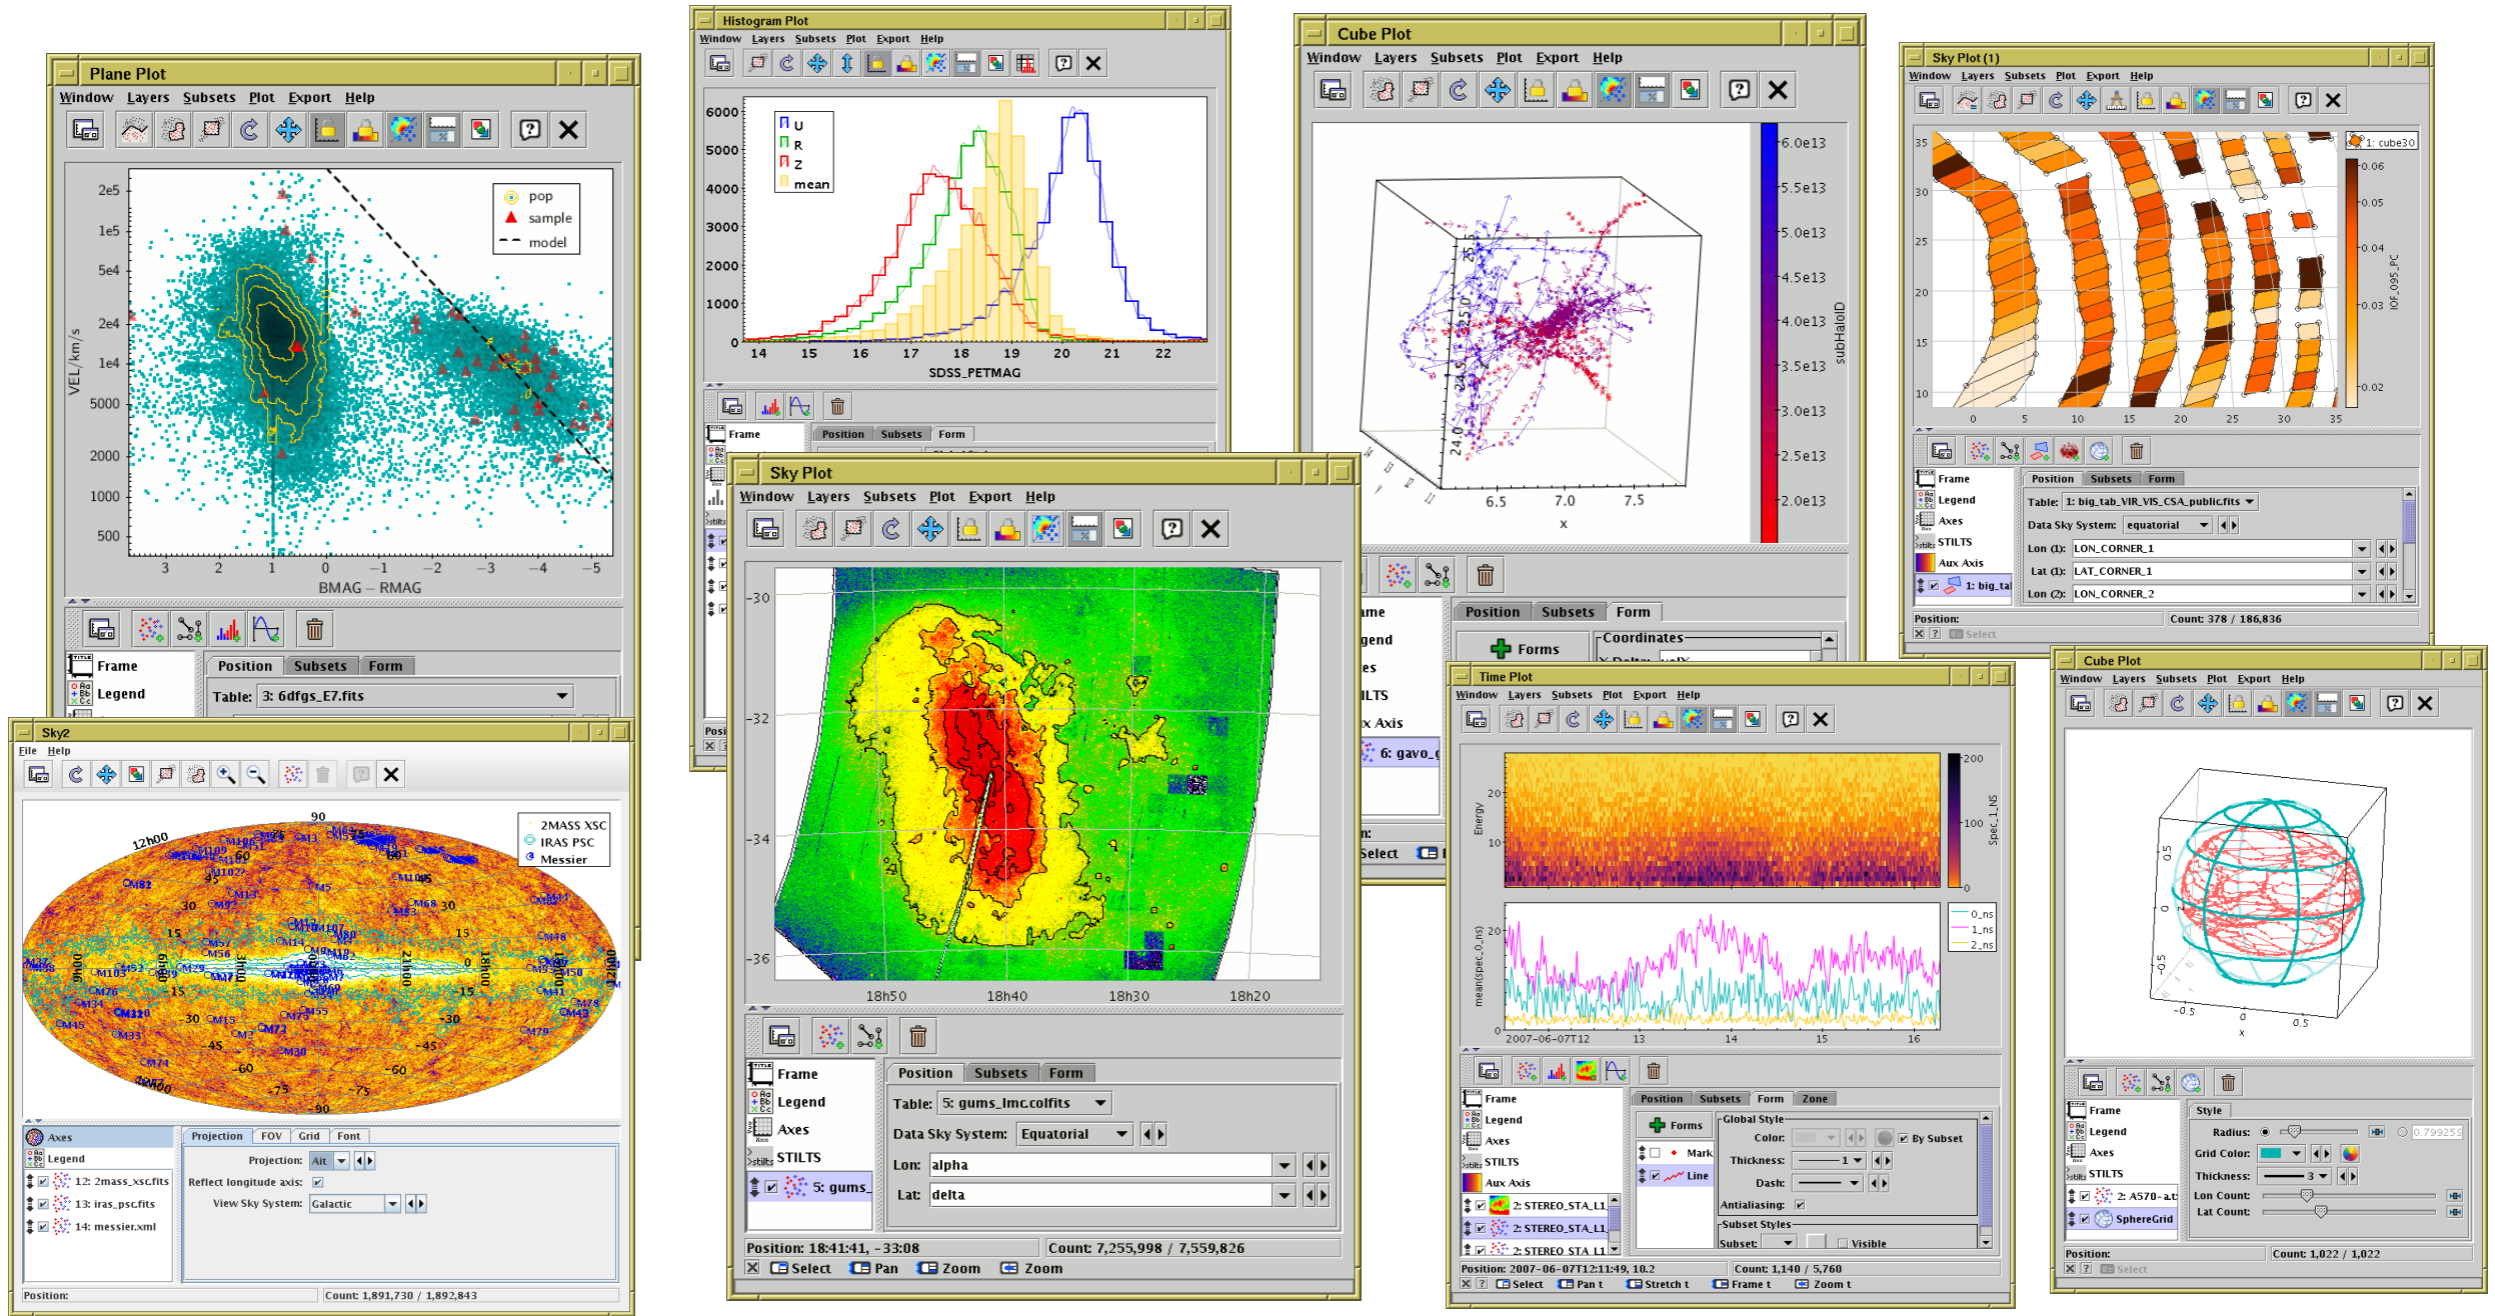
Plane Plot
Window Layers Subsets Plot Export Help

pop
sample
model

2e5
1e5
5e4
2e4
1e4
5000
2000
1000
500
VEL / km/s
3 2 1 0 −1 −2 −3 −4 −5
BMAG − RMAG

Frame
Legend
Position Subsets Form
Table: 3: 6dfgs_E7.fits

Histogram Plot
Window Layers Subsets Plot Export Help

U
R
Z
mean
6000
5000
4000
3000
2000
1000
0
14 15 16 17 18 19 20 21 22
SDSS_PETMAG

Frame
Position Subsets Form

Cube Plot
Window Layers Subsets Plot Export Help

6.0e13
5.5e13
5.0e13
4.5e13
4.0e13
3.5e13
3.0e13
2.5e13
2.0e13
subHaloID
6.5 7.0 7.5
x

Position Subsets Form
Forms
Coordinates

Sky Plot (1)
Window Layers Subsets Plot Export Help
1: cube30
35
30
25
20
15
10
0 5 10 15 20 25 30 35
0.06
0.05
0.04
0.03
0.02
IOF_095_PC

Frame
Legend
Axes
STILTS
Aux Axis
1: big_tal
Position Subsets Form
Table: 1: big_tab_VIR_VIS_CSA_public.fits
Data Sky System: equatorial
Lon (1): LON_CORNER_1
Lat (1): LAT_CORNER_1
Lon (2): LON_CORNER_2
Position:
Count: 378 / 186,836
Select

Sky2
File Help
2MASS XSC
IRAS PSC
Messier
90
12h00
30
15
0
-15
-30
-45
-60
-75
-90
18h00
21h00

Axes
Legend
12: 2mass_xsc.fits
13: iras_psc.fits
14: messier.xml
Projection FOV Grid Font
Projection: Ait
Reflect longitude axis:
View Sky System: Galactic
Position:
Count: 1,891,730 / 1,892,843

Sky Plot
Window Layers Subsets Plot Export Help
-30
-32
-34
-36
18h50 18h40 18h30 18h20

Frame
Legend
Axes
STILTS
5: gums_
Position Subsets Form
Table: 5: gums_lmc.colfits
Data Sky System: Equatorial
Lon: alpha
Lat: delta
Position: 18:41:41, -33:08
Count: 7,255,998 / 7,559,826
Select Pan Zoom Zoom

Time Plot
Window Layers Subsets Plot Export Help
Energy
20
10
200
100
0
Spec_1_NS
mean(spec_0_ns)
0_ns
1_ns
2_ns
2007-06-07T12 13 14 15 16

Frame
Legend
Axes
STILTS
Aux Axis
2: STEREO_STA_L1
2: STEREO_STA_L1
2: STEREO_STA_L1
Position Subsets Form Zone
Forms
Mark
Line
Global Style
Color:
By Subset
Thickness: 1
Dash:
Antialiasing:
Subset Styles
Subset:
Visible
Position: 2007-06-07T12:11:49, 10.2
Count: 1,140 / 5,760
Select Pan t Stretch t Frame t Zoom t

Cube Plot
Window Layers Subsets Plot Export Help
0.5
0
−0.5
−0.5 0 0.5
x

Frame
Legend
Axes
STILTS
2: A570-a.t
SphereGrid
Style
Radius: 0.79925
Grid Color:
Thickness: 3
Lon Count:
Lat Count:
Position:
Count: 1,022 / 1,022
Select